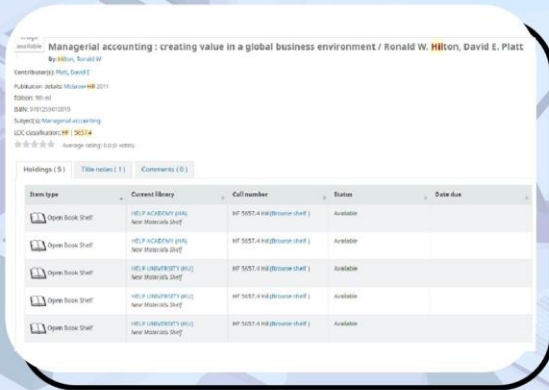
image available

Managerial accounting : creating value in a global business environment / Ronald W. Hilton, David E. Platt

By: Hilton, Ronald W

Contributor(s): Platt, David E

Publication details: McGraw-Hill 2011

Edition: 9th ed

ISBN: 9781259010019

Subject(s): Managerial accounting

LOC classification: HF | 5657.4

Average rating: 0.0 (0 votes)

Holdings ( 5 ) | Title notes ( 1 ) | Comments ( 0 )

| Item type | Current library | Call number | Status | Date due |
|---|---|---|---|---|
| Open Book Shelf | HELP ACADEMY (HA) New Materials Shelf | HF 5657.4 Hil (Browse shelf) | Available | |
| Open Book Shelf | HELP ACADEMY (HA) New Materials Shelf | HF 5657.4 Hil (Browse shelf) | Available | |
| Open Book Shelf | HELP UNIVERSITY (HU) New Materials Shelf | HF 5657.4 Hil (Browse shelf) | Available | |
| Open Book Shelf | HELP UNIVERSITY (HU) New Materials Shelf | HF 5657.4 Hil (Browse shelf) | Available | |
| Open Book Shelf | HELP UNIVERSITY (HU) New Materials Shelf | HF 5657.4 Hil (Browse shelf) | Available | |